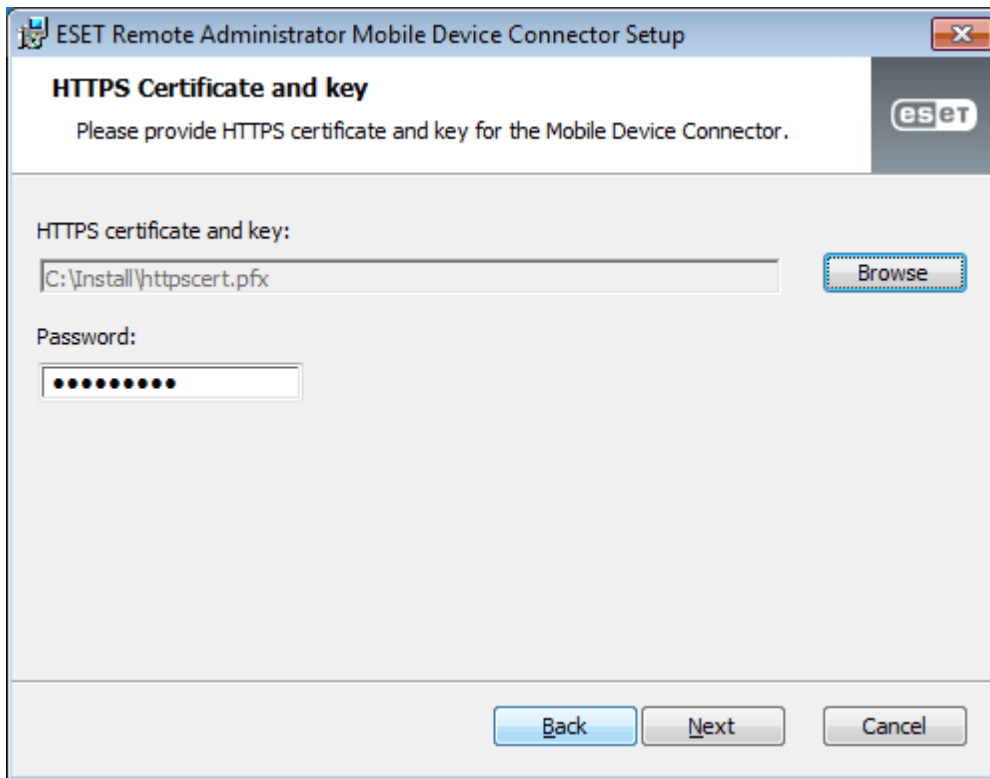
ESET Remote Administrator Mobile Device Connector Setup

HTTPS Certificate and key

Please provide HTTPS certificate and key for the Mobile Device Connector.

eset

HTTPS certificate and key:

C:\Install\httpscert.pfx

Browse

Password:

••••••••••

Back

Next

Cancel